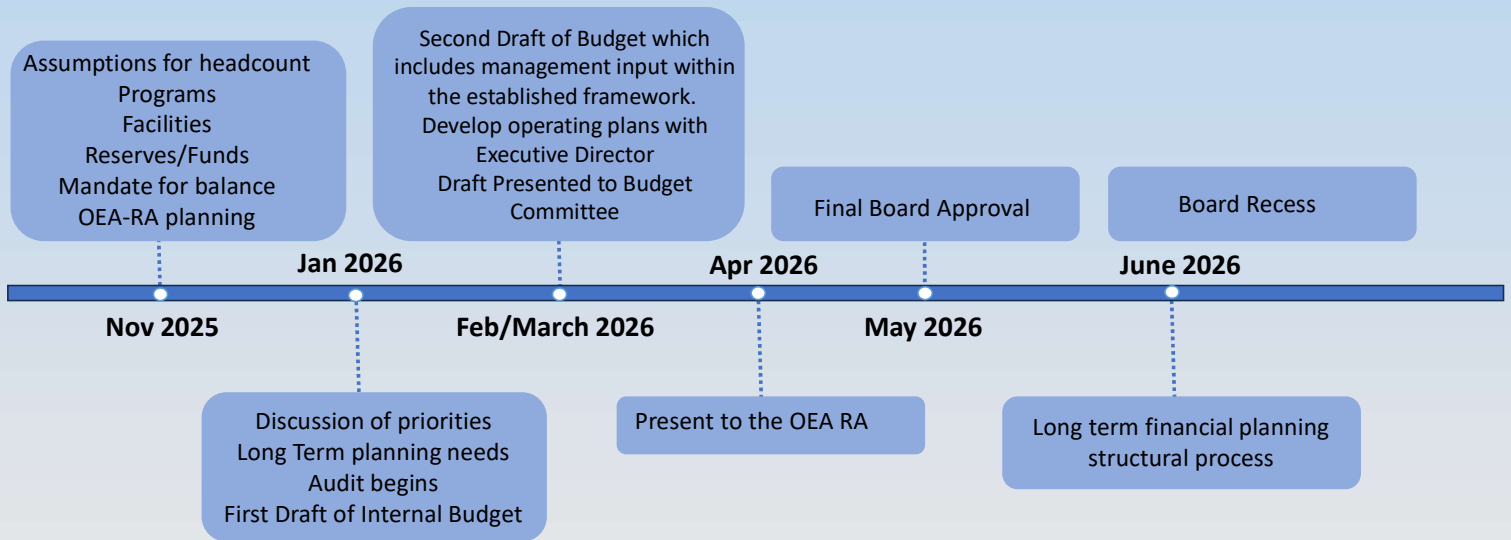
Assumptions for headcount
Programs
Facilities
Reserves/Funds
Mandate for balance
OEA-RA planning

Nov 2025

Jan 2026

Discussion of priorities
Long Term planning needs
Audit begins
First Draft of Internal Budget

Second Draft of Budget which includes management input within the established framework.
Develop operating plans with Executive Director
Draft Presented to Budget Committee

Feb/March 2026

Apr 2026

Present to the OEA RA

Final Board Approval

May 2026

Board Recess

June 2026

Long term financial planning structural process